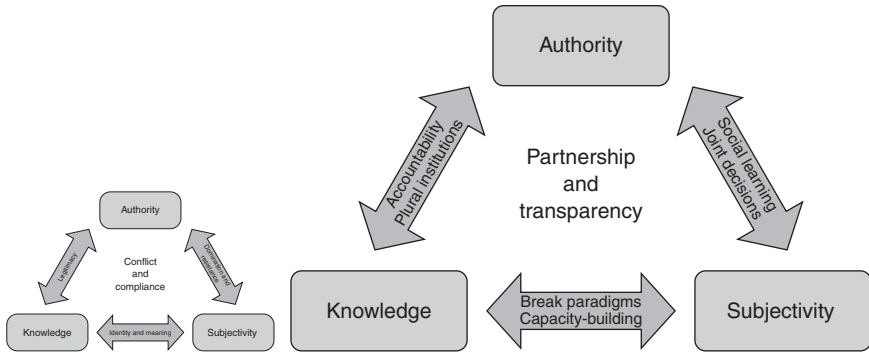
Authority

Legitimacy

Domination and resistance

Conflict and compliance

Knowledge

Identity and meaning

Subjectivity

Authority

Accountability
Plural institutions

Social learning
Joint decisions

Partnership and transparency

Knowledge

Break paradigms
Capacity-building

Subjectivity